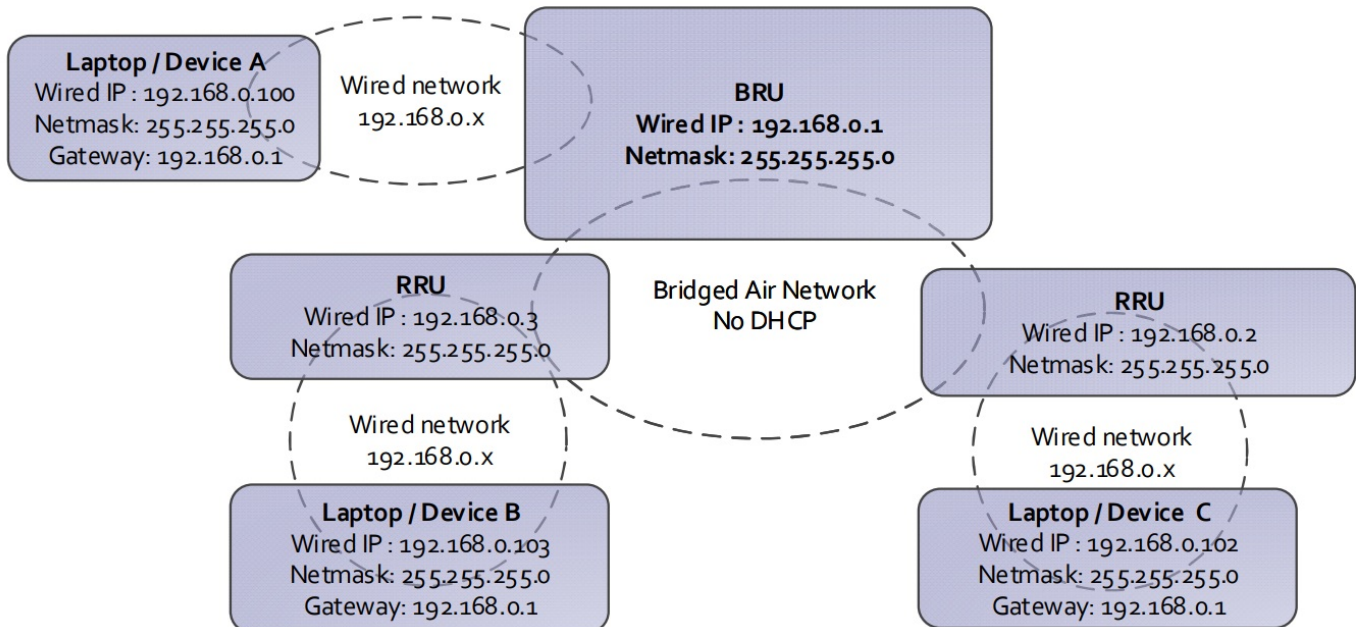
Laptop / Device A
Wired IP : 192.168.0.100
Netmask: 255.255.255.0
Gateway: 192.168.0.1

Wired network
192.168.0.x

BRU
Wired IP : 192.168.0.1
Netmask: 255.255.255.0

RRU
Wired IP : 192.168.0.3
Netmask: 255.255.255.0

Bridged Air Network
No DHCP

RRU
Wired IP : 192.168.0.2
Netmask: 255.255.255.0

Wired network
192.168.0.x

Wired network
192.168.0.x

Laptop / Device B
Wired IP : 192.168.0.103
Netmask: 255.255.255.0
Gateway: 192.168.0.1

Laptop / Device C
Wired IP : 192.168.0.102
Netmask: 255.255.255.0
Gateway: 192.168.0.1